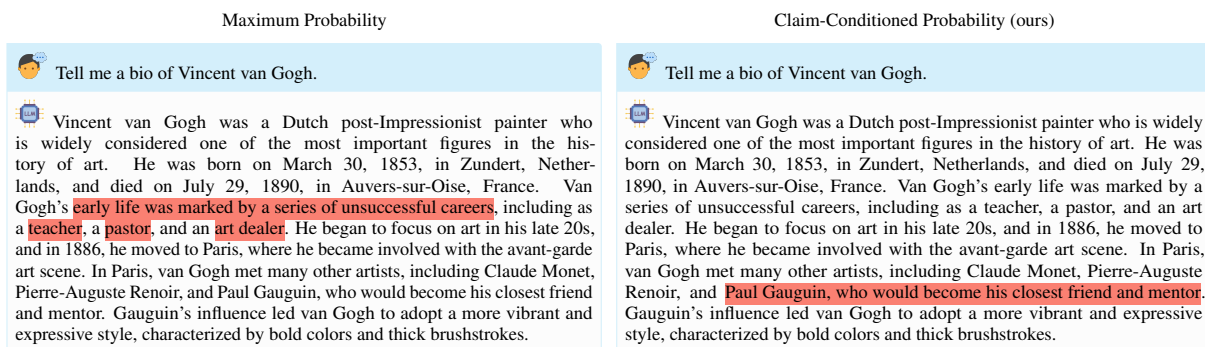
Maximum Probability

Tell me a bio of Vincent van Gogh.

LLM

Vincent van Gogh was a Dutch post-Impressionist painter who is widely considered one of the most important figures in the history of art. He was born on March 30, 1853, in Zundert, Netherlands, and died on July 29, 1890, in Auvers-sur-Oise, France. Van Gogh's early life was marked by a series of unsuccessful careers, including as a teacher, a pastor, and an art dealer. He began to focus on art in his late 20s, and in 1886, he moved to Paris, where he became involved with the avant-garde art scene. In Paris, van Gogh met many other artists, including Claude Monet, Pierre-Auguste Renoir, and Paul Gauguin, who would become his closest friend and mentor. Gauguin's influence led van Gogh to adopt a more vibrant and expressive style, characterized by bold colors and thick brushstrokes.

Claim-Conditioned Probability (ours)

Tell me a bio of Vincent van Gogh.

LLM

Vincent van Gogh was a Dutch post-Impressionist painter who is widely considered one of the most important figures in the history of art. He was born on March 30, 1853, in Zundert, Netherlands, and died on July 29, 1890, in Auvers-sur-Oise, France. Van Gogh's early life was marked by a series of unsuccessful careers, including as a teacher, a pastor, and an art dealer. He began to focus on art in his late 20s, and in 1886, he moved to Paris, where he became involved with the avant-garde art scene. In Paris, van Gogh met many other artists, including Claude Monet, Pierre-Auguste Renoir, and Paul Gauguin, who would become his closest friend and mentor. Gauguin's influence led van Gogh to adopt a more vibrant and expressive style, characterized by bold colors and thick brushstrokes.